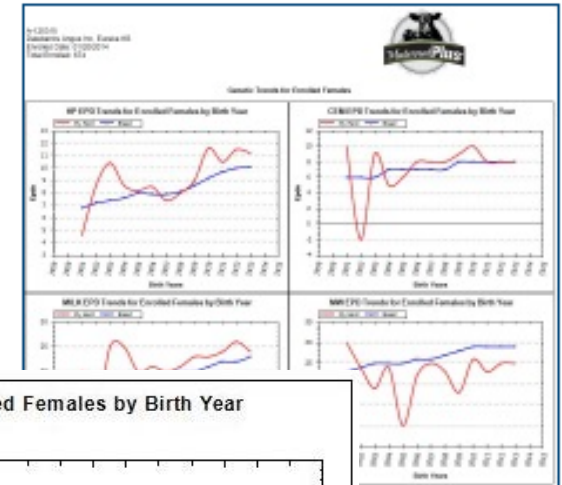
MaternalPlus

Genetic Trends for Enrolled Females

HP EPD Trends for Enrolled Females by Birth Year

CEMD EPD Trends for Enrolled Females by Birth Year

MILK EPD Trends for Enrolled Females by Birth Year

MW EPD Trends for Enrolled Females by Birth Year

Birth Years

Birth Years

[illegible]ed Females by Birth Year